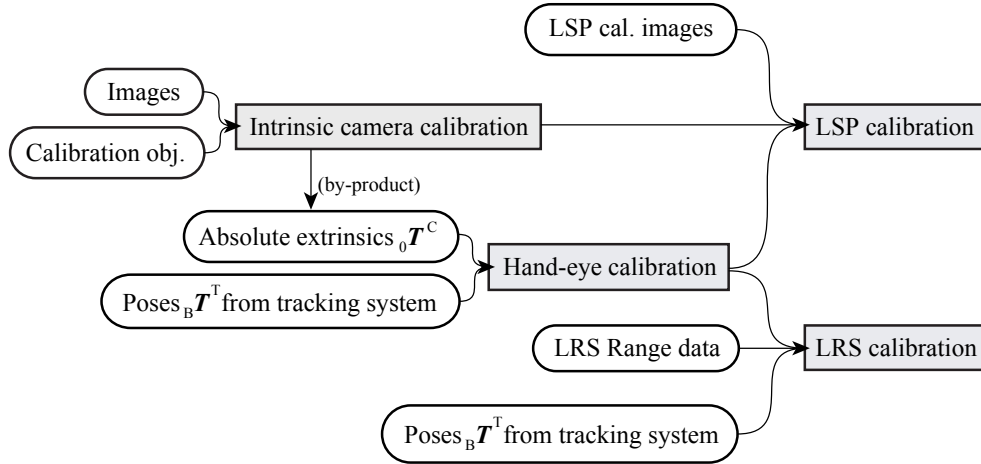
LSP cal. images

Images

Calibration obj.

Intrinsic camera calibration

LSP calibration

(by-product)

Absolute extrinsics ${}_{0}\boldsymbol{T}^{C}$

Poses ${}_{B}\boldsymbol{T}^{T}$ from tracking system

Hand-eye calibration

LRS Range data

LRS calibration

Poses ${}_{B}\boldsymbol{T}^{T}$ from tracking system